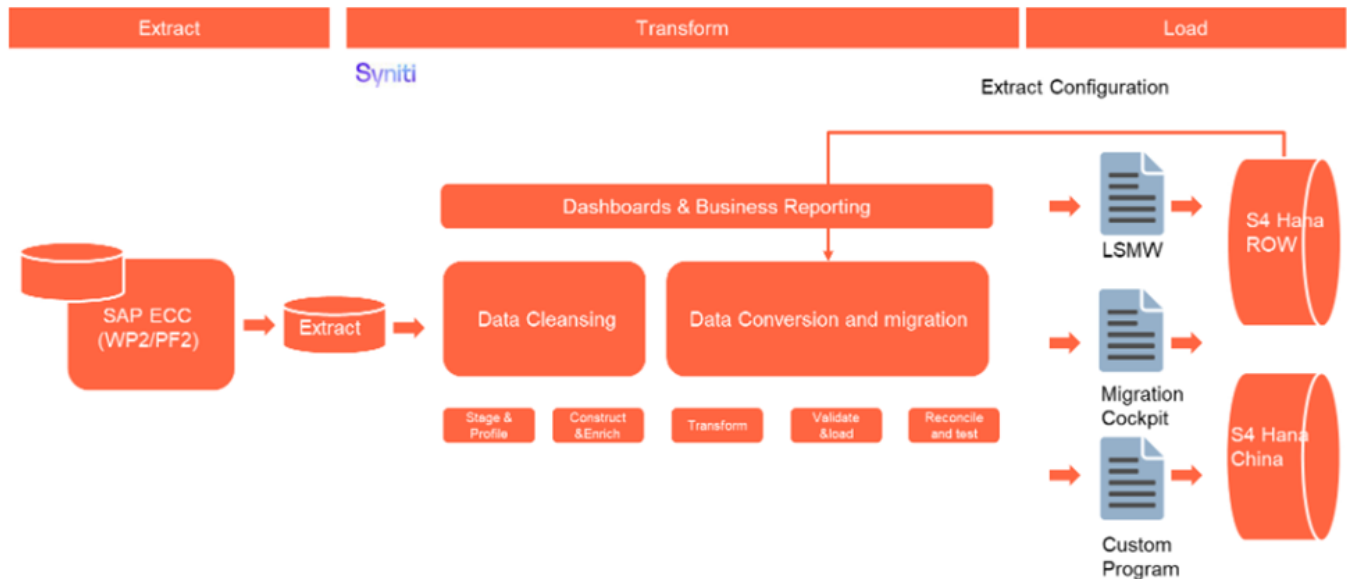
Extract

Transform

Load

Syniti

Extract Configuration

Dashboards & Business Reporting

SAP ECC (WP2/PF2)

Extract

Data Cleansing

Data Conversion and migration

Stage & Profile

Construct &Enrich

Transform

Validate &load

Reconcile and test

LSMW

Migration Cockpit

Custom Program

S4 Hana ROW

S4 Hana China